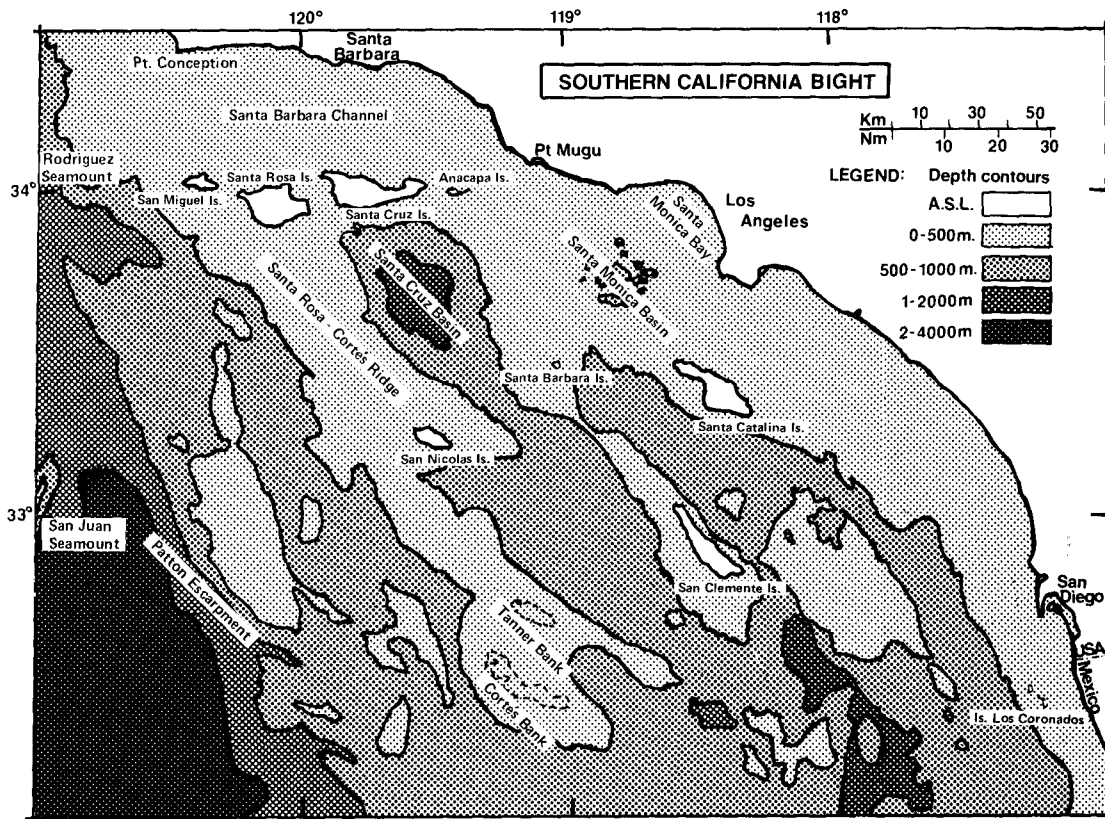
120°
119°
118°
Santa Barbara
Pt. Conception
SOUTHERN CALIFORNIA BIGHT
Santa Barbara Channel
Km 10 30 50
Nm 10 20 30
Pt Mugu
Rodriguez Seamount
Santa Rosa Is.
Anacapa Is.
LEGEND: Depth contours
34°
San Miguel Is.
Santa Cruz Is.
Santa Monica Bay
Los Angeles
A.S.L.
0-500m.
500-1000m.
1-2000m
2-4000m
Santa Cruz Basin
Santa Monica Basin
Santa Rosa - Cortes Ridge
Santa Barbara Is.
Santa Catalina Is.
San Nicolas Is.
33°
San Juan Seamount
Patton Escarpment
San Clemente Is.
San Diego
Tanner Bank
Cortes Bank
USA
Mexico
Is. Los Coronados